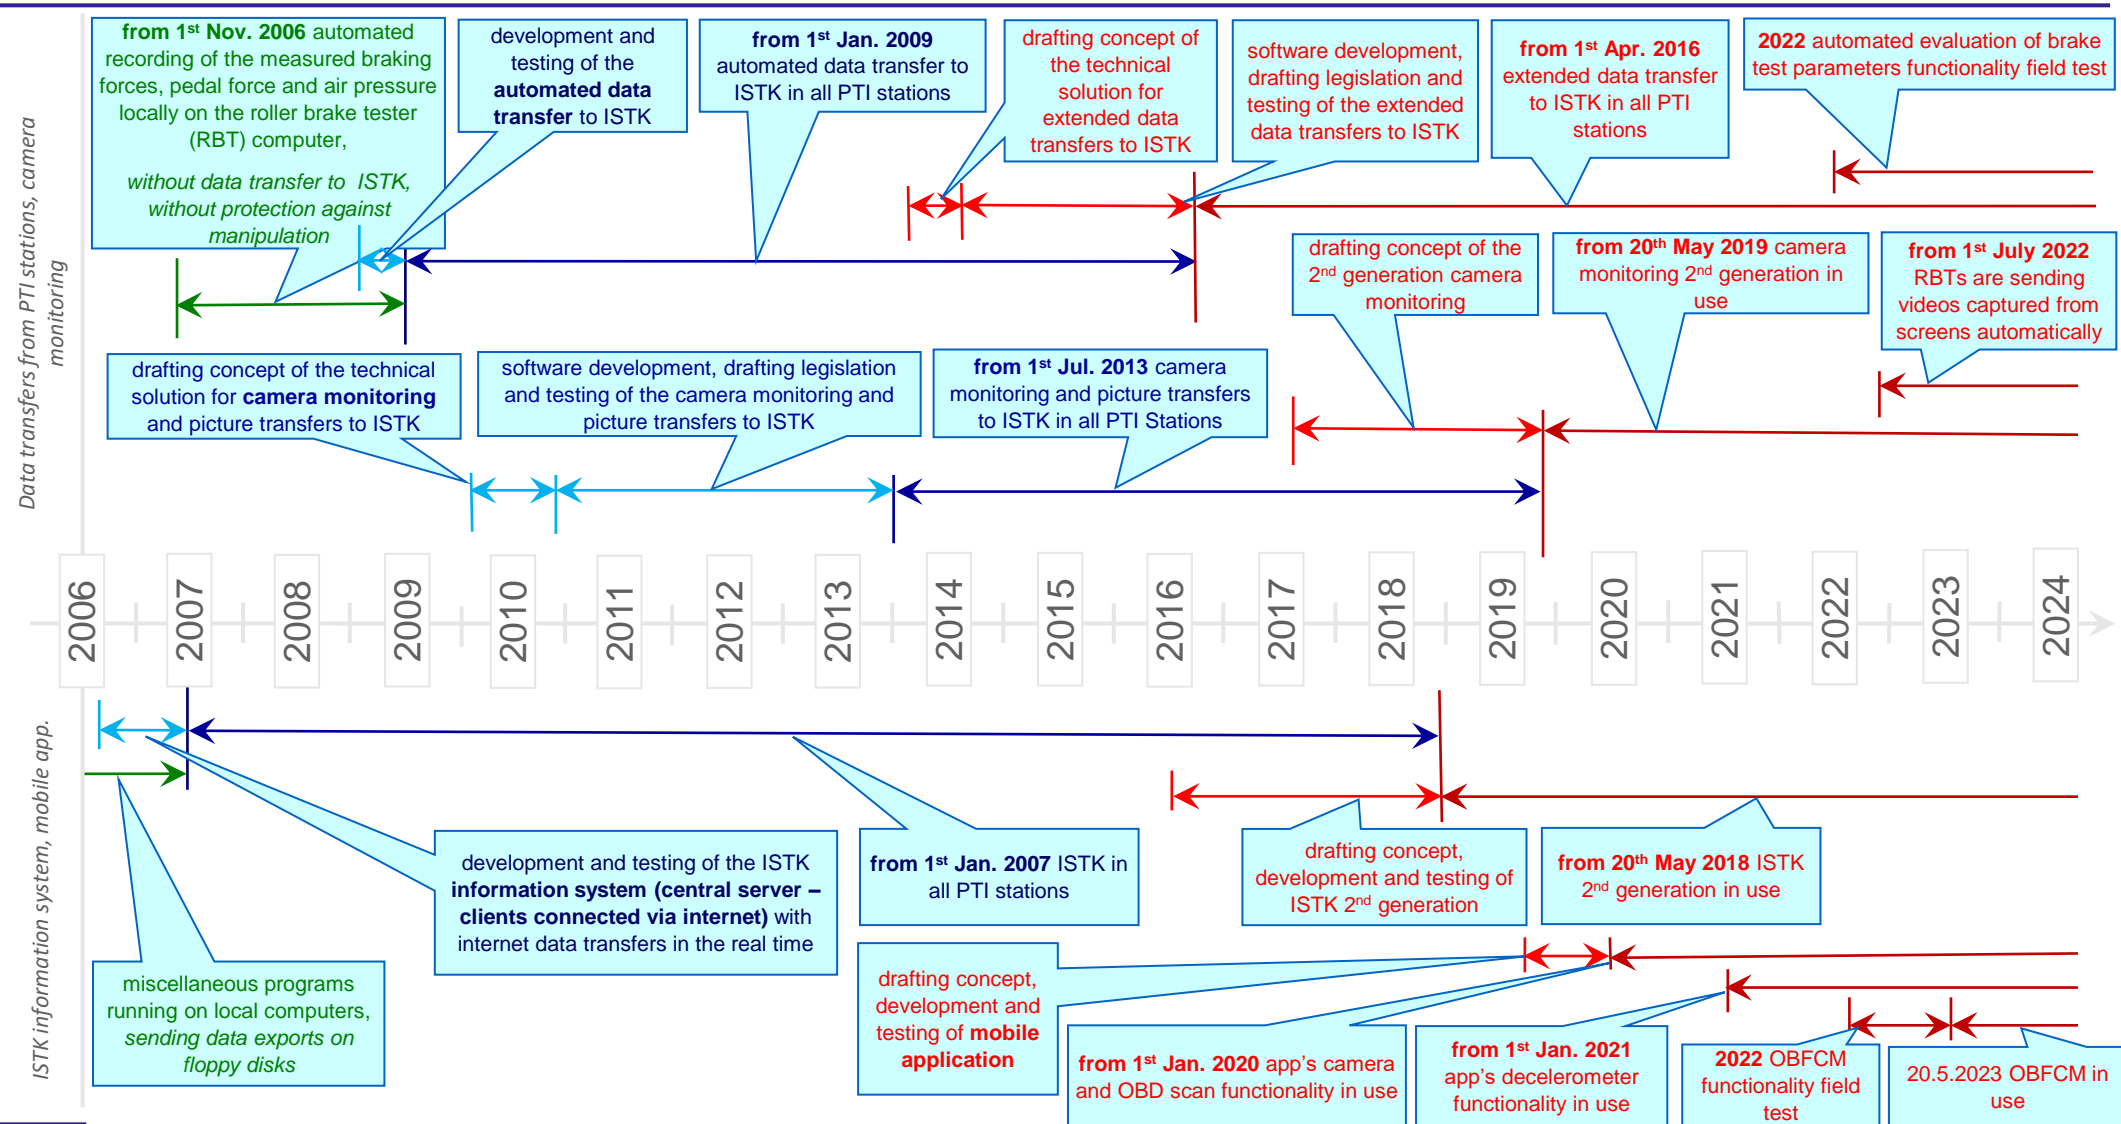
Data transfers from PTI stations, camera monitoring

from 1st Nov. 2006 automated recording of the measured braking forces, pedal force and air pressure locally on the roller brake tester (RBT) computer,

without data transfer to ISTK, without protection against manipulation

development and testing of the automated data transfer to ISTK

from 1st Jan. 2009 automated data transfer to ISTK in all PTI stations

drafting concept of the technical solution for extended data transfers to ISTK

software development, drafting legislation and testing of the extended data transfers to ISTK

from 1st Apr. 2016 extended data transfer to ISTK in all PTI stations

2022 automated evaluation of brake test parameters functionality field test

drafting concept of the 2nd generation camera monitoring

from 20th May 2019 camera monitoring 2nd generation in use

from 1st July 2022 RBTs are sending videos captured from screens automatically

drafting concept of the technical solution for camera monitoring and picture transfers to ISTK

software development, drafting legislation and testing of the camera monitoring and picture transfers to ISTK

from 1st Jul. 2013 camera monitoring and picture transfers to ISTK in all PTI Stations

2006 2007 2008 2009 2010 2011 2012 2013 2014 2015 2016 2017 2018 2019 2020 2021 2022 2023 2024

ISTK information system, mobile app.

development and testing of the ISTK information system (central server – clients connected via internet) with internet data transfers in the real time

from 1st Jan. 2007 ISTK in all PTI stations

drafting concept, development and testing of ISTK 2nd generation

from 20th May 2018 ISTK 2nd generation in use

miscellaneous programs running on local computers, sending data exports on floppy disks

drafting concept, development and testing of mobile application

from 1st Jan. 2020 app's camera and OBD scan functionality in use

from 1st Jan. 2021 app's decelerometer functionality in use

2022 OBFCM functionality field test

20.5.2023 OBFCM in use